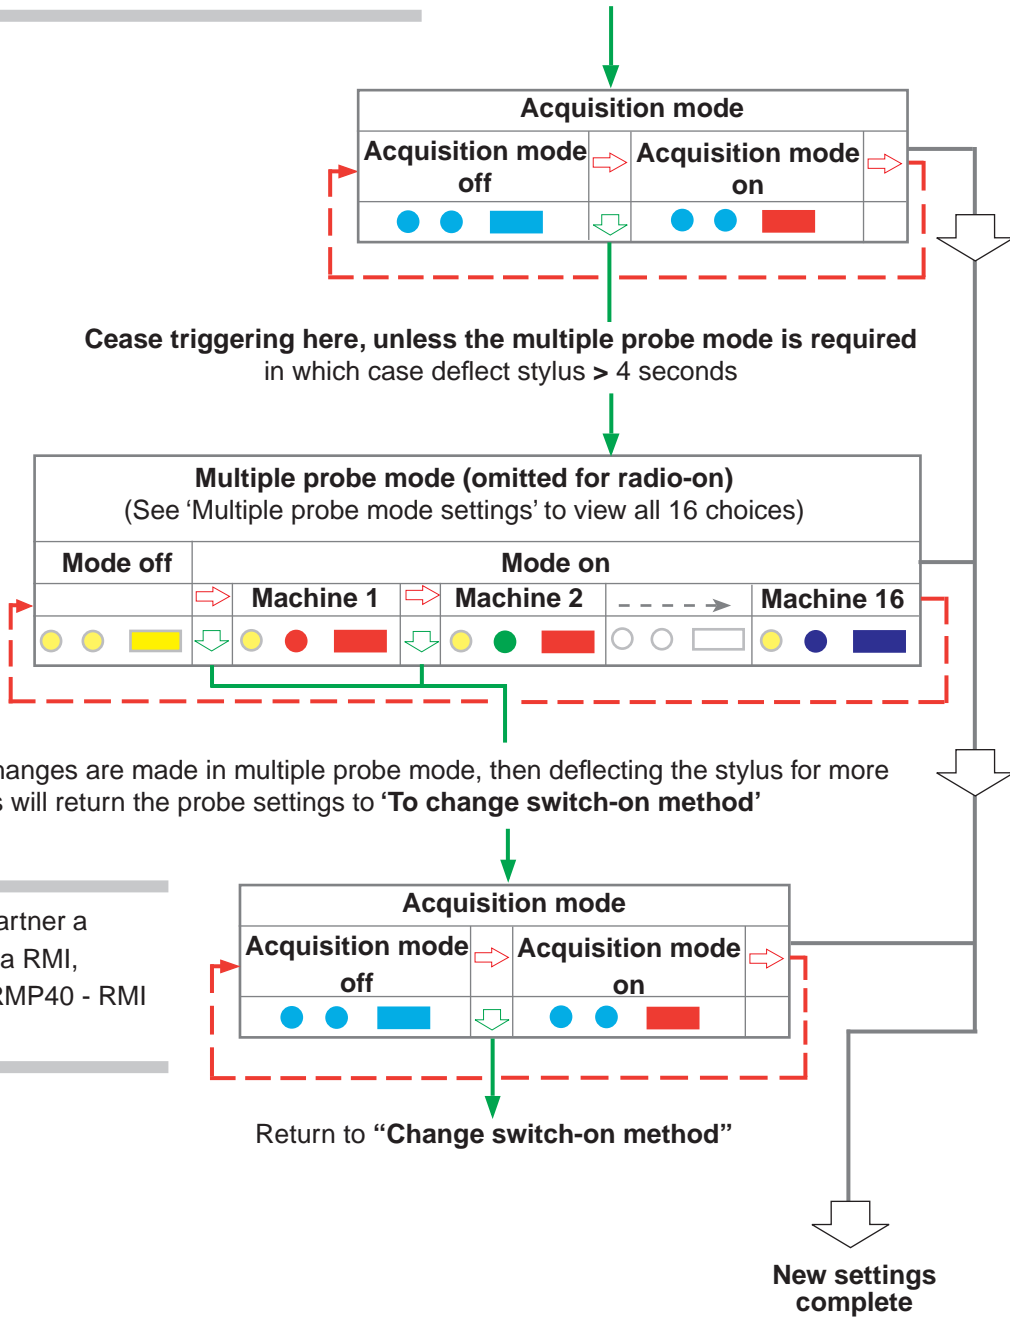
Acquisition mode

| Acquisition mode off | Acquisition mode on |
|---|---|

Cease triggering here, unless the multiple probe mode is required in which case deflect stylus > 4 seconds

Multiple probe mode (omitted for radio-on)
(See ‘Multiple probe mode settings’ to view all 16 choices)

| Mode off | Mode on | | |
|---|---|---|---|
| | Machine 1 | Machine 2 | Machine 16 |

anges are made in multiple probe mode, then deflecting the stylus for more s will return the probe settings to ‘To change switch-on method’

artner a
a RMI,
RMP40 - RMI

Acquisition mode

| Acquisition mode off | Acquisition mode on |
|---|---|

Return to “Change switch-on method”

New settings complete